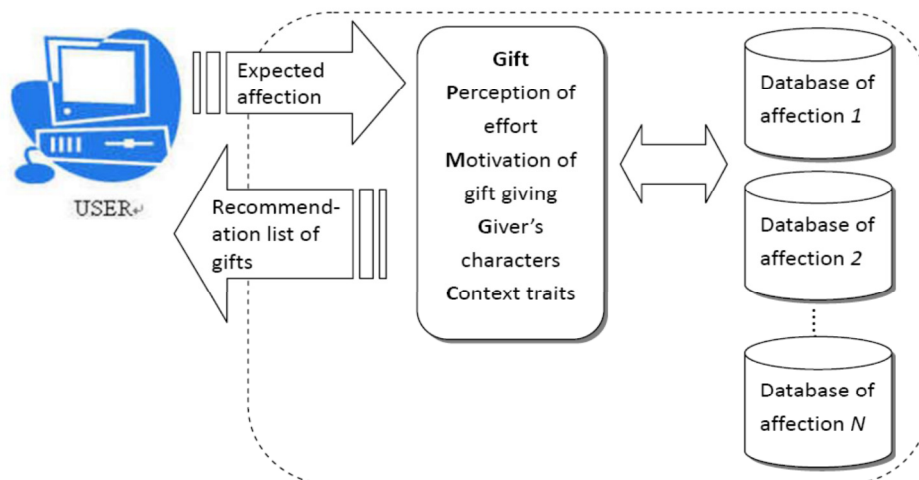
USER

Expected affection

Recommendation list of gifts

Gift
Perception of effort
Motivation of gift giving
Giver's characters
Context traits

Database of affection 1

Database of affection 2

Database of affection N